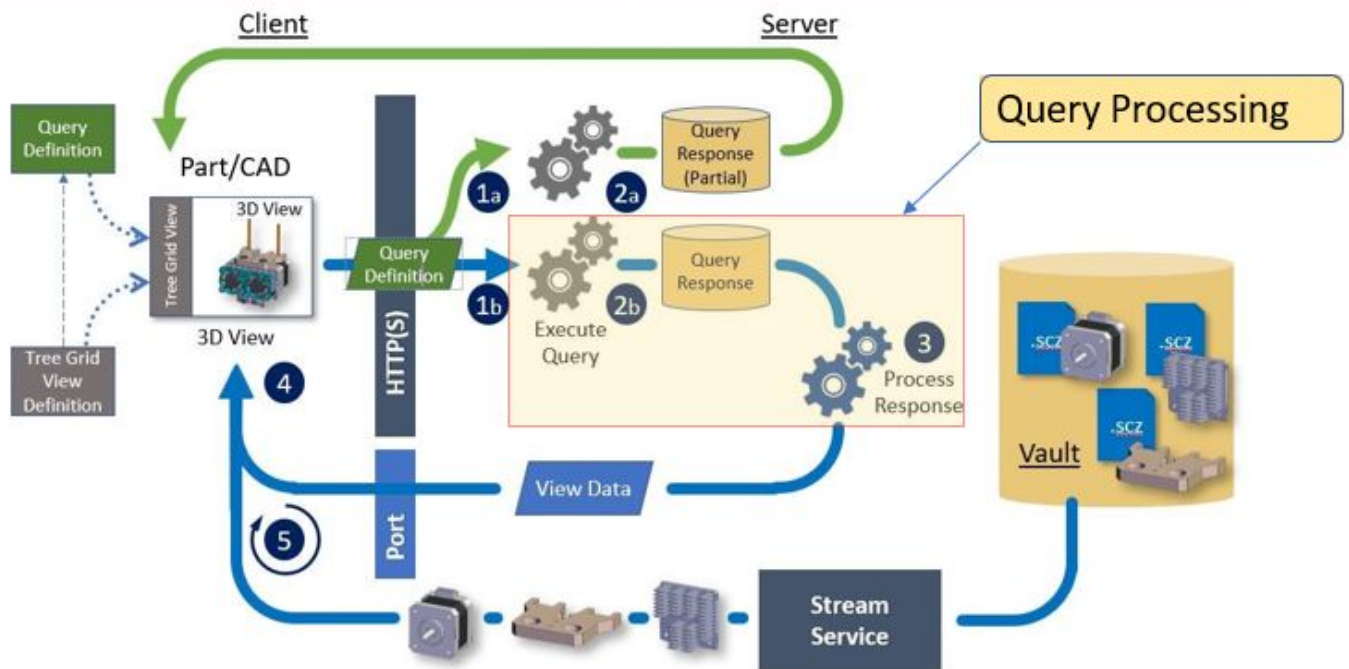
Client

Server

Query Processing

Query Definition

Part/CAD

Tree Grid View

3D View

3D View

Tree Grid View Definition

HTTP(S)

Query Definition

1a

1b

Query Response (Partial)

2a

Query Response

2b

Execute Query

3

Process Response

4

.SCZ

.SCZ

.SCZ

Vault

View Data

Port

5

Stream Service